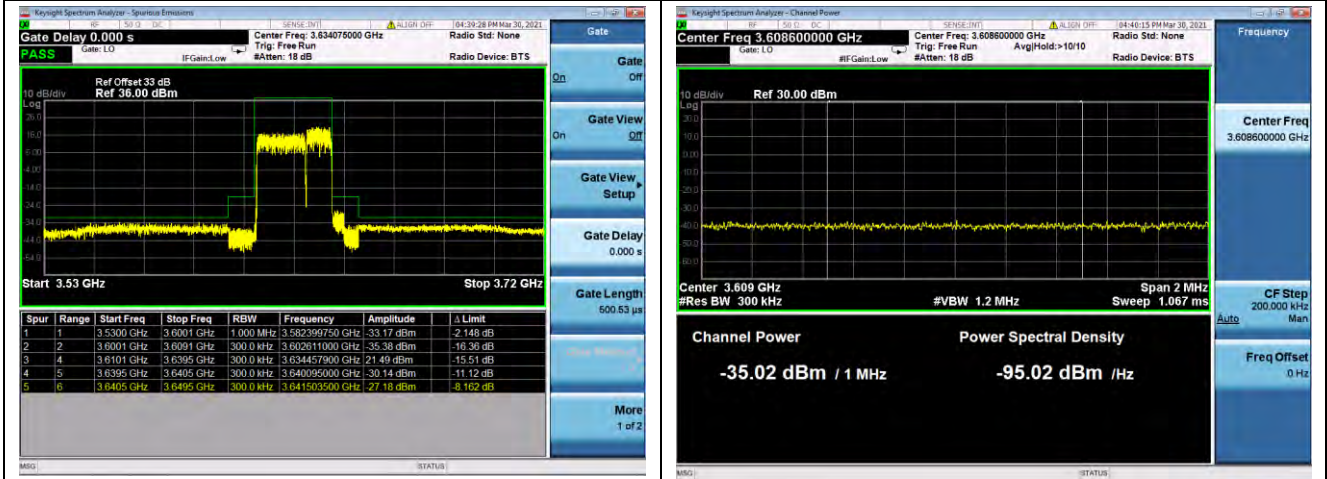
Keysight Spectrum Analyzer - Spurious Emissions

RF 50 Ω DC SENSE:INT ALIGN OFF 04:39:28 PM Mar 30, 2021

Gate Delay 0.000 s

PASS

Gate: LO IFGain:Low

Center Freq: 3.634075000 GHz
Trig: Free Run
#Atten: 18 dB

Radio Std: None

Radio Device: BTS

Ref Offset 33 dB
10 dB/div Ref 36.00 dBm
Log

26.0
16.0
6.00
-4.00
-14.0
-24.0
-34.0
-44.0
-54.0

Start 3.53 GHz Stop 3.72 GHz

| Spur | Range | Start Freq | Stop Freq | RBW | Frequency | Amplitude | Δ Limit |
|---|---|---|---|---|---|---|---|
| 1 | 1 | 3.5300 GHz | 3.6001 GHz | 1.000 MHz | 3.582399750 GHz | -33.17 dBm | -2.148 dB |
| 2 | 2 | 3.6001 GHz | 3.6091 GHz | 300.0 kHz | 3.602611000 GHz | -35.38 dBm | -16.36 dB |
| 3 | 4 | 3.6101 GHz | 3.6395 GHz | 300.0 kHz | 3.634457900 GHz | 21.49 dBm | -15.51 dB |
| 4 | 5 | 3.6395 GHz | 3.6405 GHz | 300.0 kHz | 3.640095000 GHz | -30.14 dBm | -11.12 dB |
| 5 | 6 | 3.6405 GHz | 3.6495 GHz | 300.0 kHz | 3.641503500 GHz | -27.18 dBm | -8.162 dB |

MSG STATUS

Gate

Gate
On Off

Gate View
On Off

Gate View Setup

Gate Delay
0.000 s

Gate Length
500.53 µs

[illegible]

More
1 of 2

Keysight Spectrum Analyzer - Channel Power

RF 50 Ω DC SENSE:INT ALIGN OFF 04:40:15 PM Mar 30, 2021

Center Freq 3.608600000 GHz

Gate: LO #IFGain:Low

Center Freq: 3.608600000 GHz
Trig: Free Run Avg|Hold:>10/10
#Atten: 18 dB

Radio Std: None

Radio Device: BTS

10 dB/div Ref 30.00 dBm
Log

20.0
10.0
0.00
-10.0
-20.0
-30.0
-40.0
-50.0
-60.0

Center 3.609 GHz Span 2 MHz
#Res BW 300 kHz #VBW 1.2 MHz Sweep 1.067 ms

Channel Power

-35.02 dBm / 1 MHz

Power Spectral Density

-95.02 dBm /Hz

MSG STATUS

Frequency

Center Freq
3.608600000 GHz

CF Step
200.000 kHz
Auto Man

Freq Offset
0 Hz